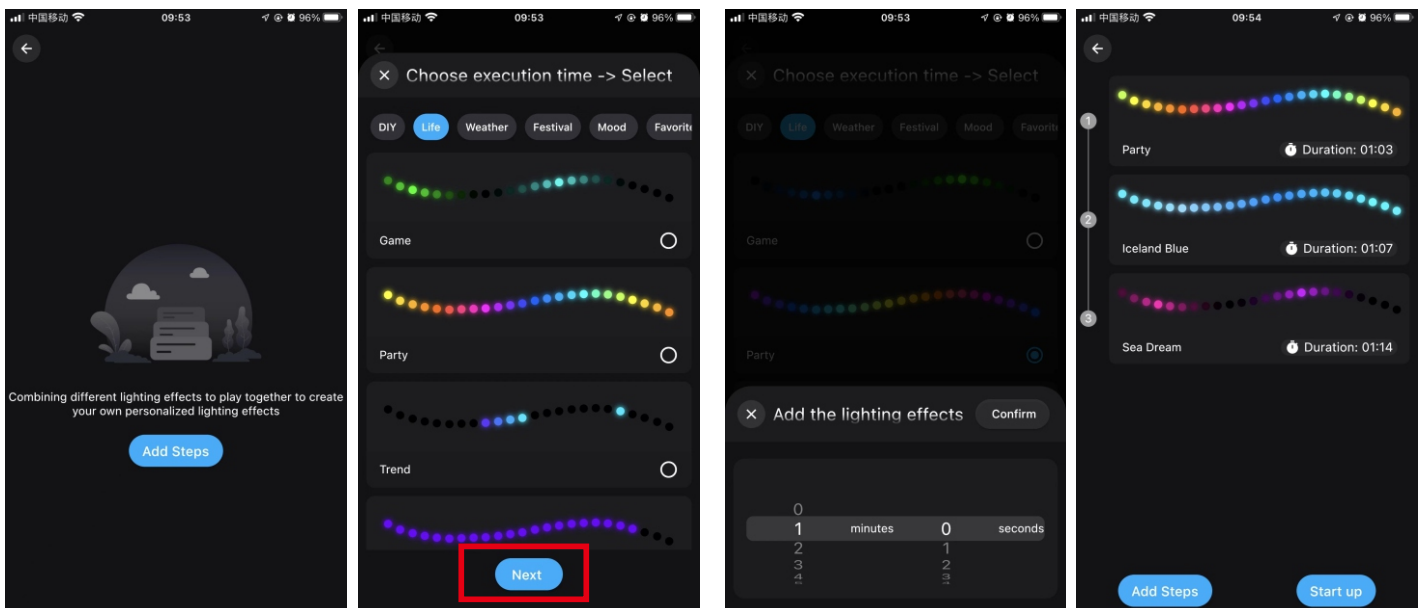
中国移动 09:53 96%

Combining different lighting effects to play together to create your own personalized lighting effects

Add Steps

中国移动 09:53 96%

Choose execution time -> Select

DIY Life Weather Festival Mood Favorite

Game

Party

Trend

Next

中国移动 09:53 96%

Choose execution time -> Select

DIY Life Weather Festival Mood Favorite

Game

Party

Add the lighting effects Confirm

0
1 minutes 0 seconds
2 1
3 2
4 3

中国移动 09:54 96%

1
Party Duration: 01:03

2
Iceland Blue Duration: 01:07

3
Sea Dream Duration: 01:14

Add Steps Start up